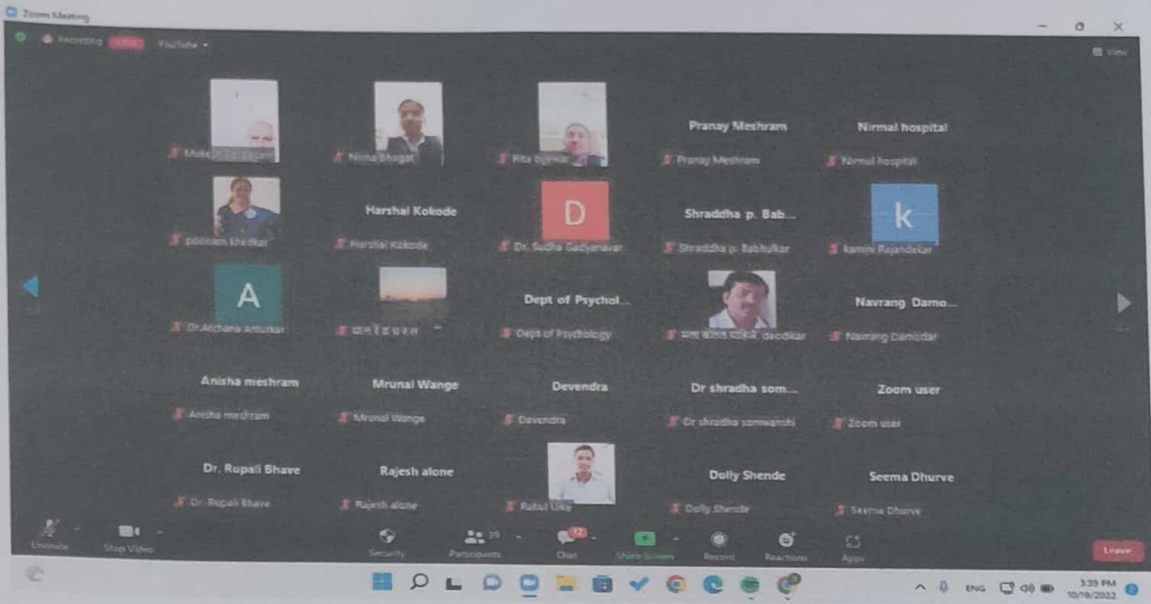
Zoom Meeting

Recording YouTube

View

Muke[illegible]

Nima Bhagat

Rita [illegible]

Pranay Meshram

Pranay Meshram

Nirmal hospital

Nirmal hospital

poonam khadkar

Harshal Kokode

Harshal Kokode

D

Dr. Sudha Gadyanavar

Shraddha p. Bab...

Shraddha p. Babhulkar

k

kamini Rajandekar

A

Dr.Archana Anturkar

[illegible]

Dept of Psychol...

Dept of Psychology

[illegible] dedikar

Navrang Damo...

Navrang Damodar

Anisha meshram

Anisha meshram

Mrunal Wange

Mrunal Wange

Devendra

Devendra

Dr shradha som...

Dr shradha somwanshi

Zoom user

Zoom user

Dr. Rupali Bhave

Dr. Rupali Bhave

Rajesh alone

Rajesh alone

Rahul Uke

Dolly Shende

Dolly Shende

Seema Dhurve

Seema Dhurve

Unmute

Stop Video

Security

Participants 39

Chat 12

Share Screen

Record

Reactions

Apps

Leave

ENG

3:39 PM

10/19/2022